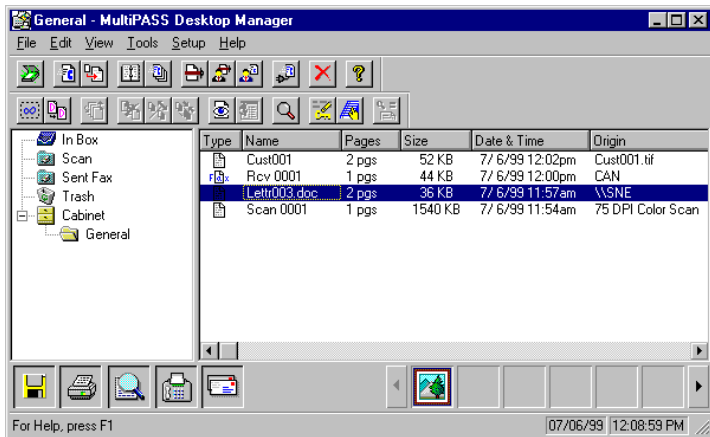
General - MultiPASS Desktop Manager

File Edit View Tools Setup Help

In Box
Scan
Sent Fax
Trash
Cabinet
General

| Type | Name | Pages | Size | Date & Time | Origin |
|---|---|---|---|---|---|
| | Cust001 | 2 pgs | 52 KB | 7/ 6/99 12:02pm | Cust001.tif |
| | Rcv 0001 | 1 pgs | 44 KB | 7/ 6/99 12:00pm | CAN |
| | Lettr003.doc | 2 pgs | 36 KB | 7/ 6/99 11:57am | \\SNE |
| | Scan 0001 | 1 pgs | 1540 KB | 7/ 6/99 11:54am | 75 DPI Color Scan |

For Help, press F1

07/06/99 12:08:59 PM